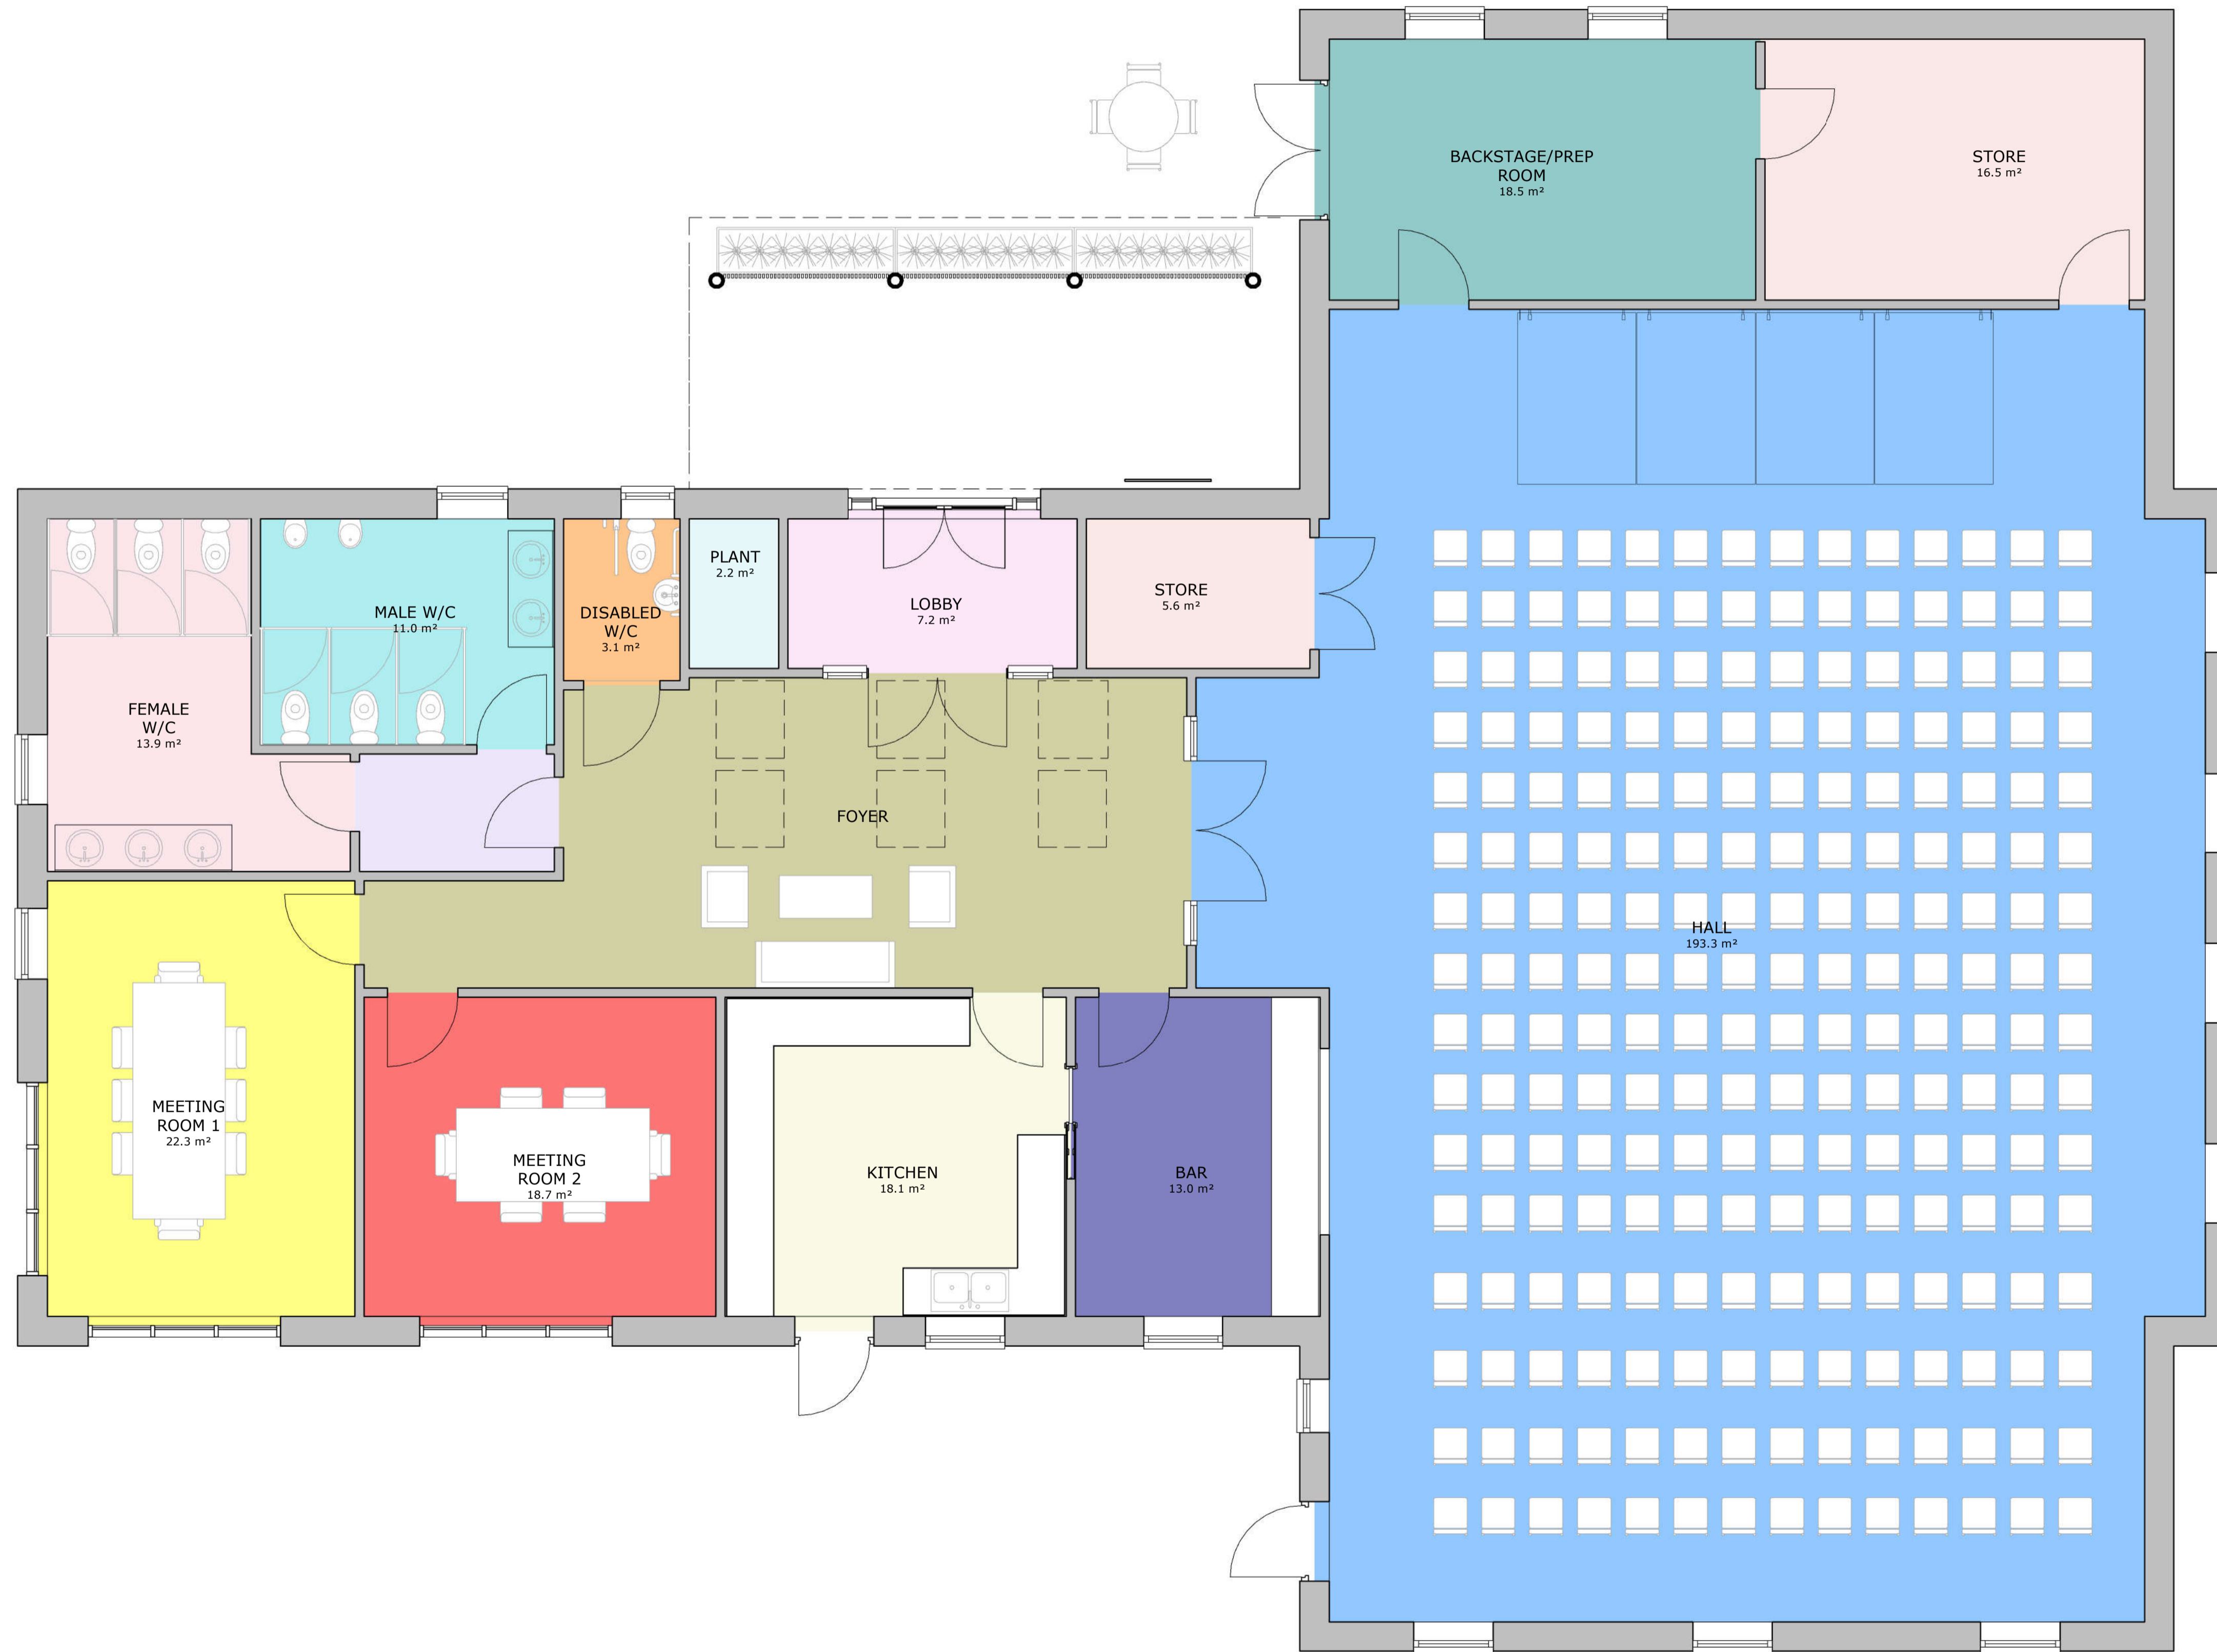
BACKSTAGE/PREP ROOM
18.5 m²

STORE
16.5 m²

PLANT
2.2 m²

MALE W/C
11.0 m²

DISABLED W/C
3.1 m²

LOBBY
7.2 m²

STORE
5.6 m²

FEMALE W/C
13.9 m²

FOYER

HALL
193.3 m²

MEETING ROOM 1
22.3 m²

MEETING ROOM 2
18.7 m²

KITCHEN
18.1 m²

BAR
13.0 m²